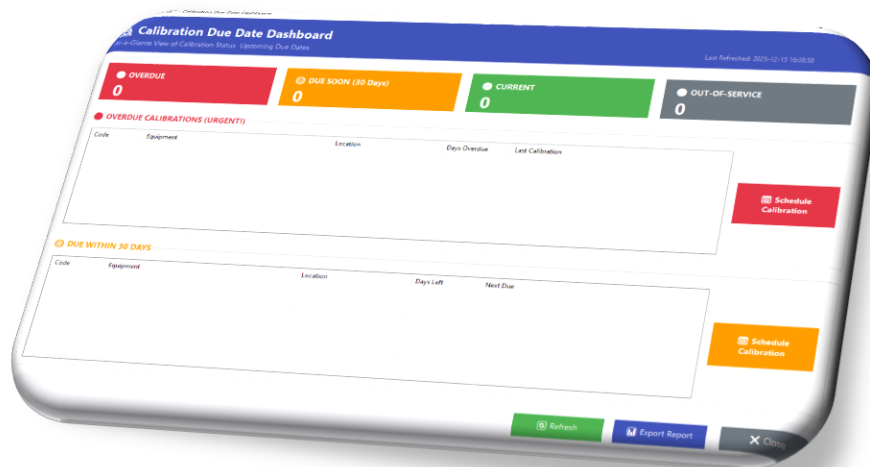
Calibration Due Date Dashboard

At-A-Glance View of Calibration Status Upcoming Due Dates

Last Refreshed: 2025-12-15 16:08:58

OVERDUE
0

DUE SOON (30 Days)
0

CURRENT
0

OUT-OF-SERVICE
0

OVERDUE CALIBRATIONS (URGENT!)

| Code | Equipment | Location | Days Overdue | Last Calibration |
|---|---|---|---|---|

Schedule Calibration

DUE WITHIN 30 DAYS

| Code | Equipment | Location | Days Left | Next Due |
|---|---|---|---|---|

Schedule Calibration

Refresh

Export Report

Close